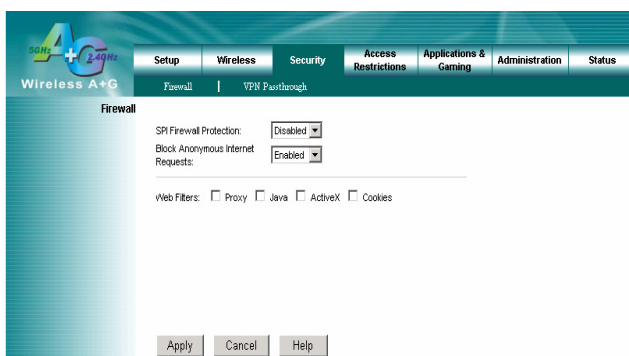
5GHz A+G 2.4GHz
Wireless A+G

Setup | Wireless | Security | Access Restrictions | Applications & Gaming | Administration | Status

Firewall | VPN Passthrough

Firewall

SPI Firewall Protection: Disabled
Block Anonymous Internet Requests: Enabled

Web Filters: Proxy Java ActiveX Cookies

Apply Cancel Help